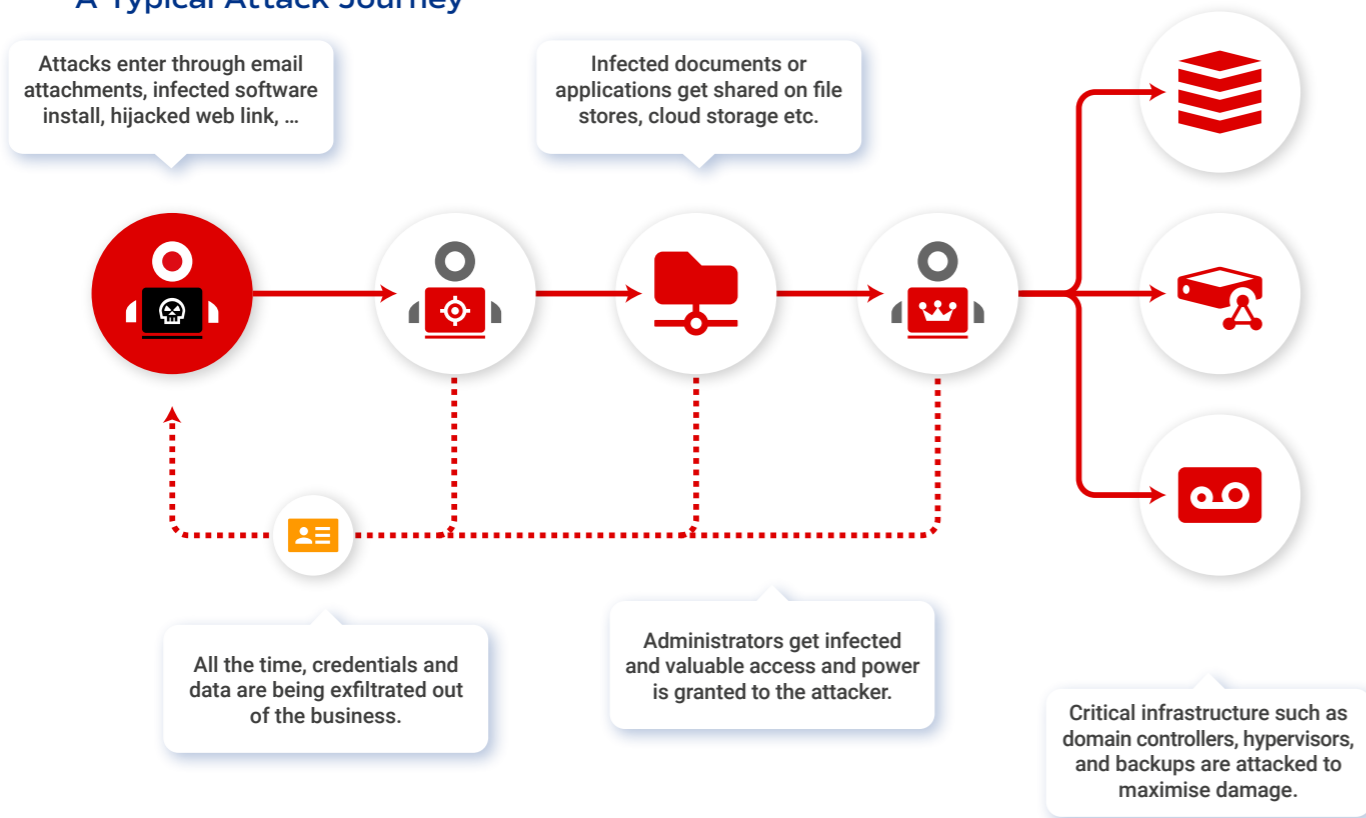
A Typical Attack Journey

Attacks enter through email attachments, infected software install, hijacked web link, …

Infected documents or applications get shared on file stores, cloud storage etc.

All the time, credentials and data are being exfiltrated out of the business.

Administrators get infected and valuable access and power is granted to the attacker.

Critical infrastructure such as domain controllers, hypervisors, and backups are attacked to maximise damage.